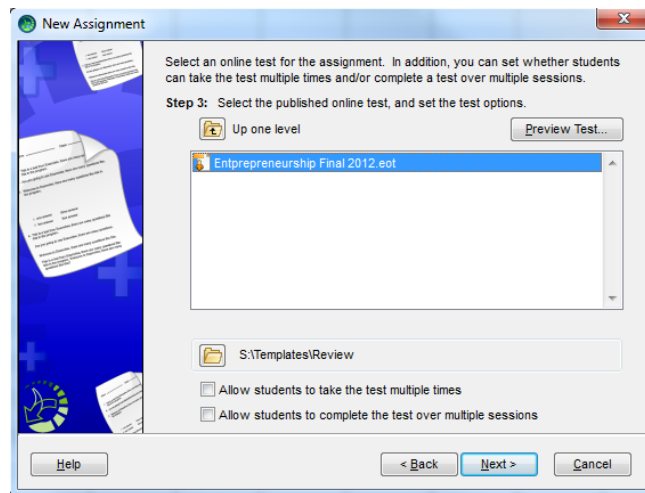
New Assignment

Select an online test for the assignment. In addition, you can set whether students can take the test multiple times and/or complete a test over multiple sessions.

Step 3: Select the published online test, and set the test options.

Up one level

Preview Test...

Entprepreneurship Final 2012.eot

S:\Templates\Review

Allow students to take the test multiple times

Allow students to complete the test over multiple sessions

Help

< Back

Next >

Cancel